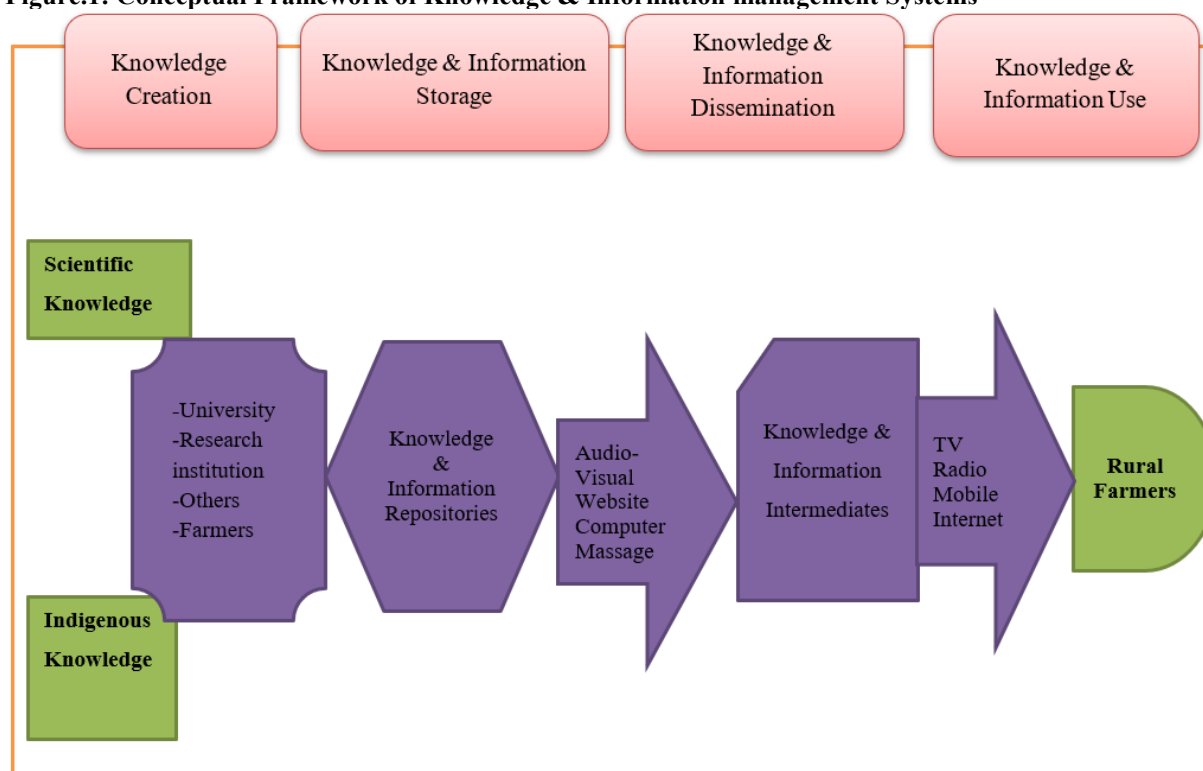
Figure.1: Conceptual Framework of Knowledge & Information management Systems

Knowledge Creation

Knowledge & Information Storage

Knowledge & Information Dissemination

Knowledge & Information Use

Scientific Knowledge

-University
-Research institution
-Others
-Farmers

Knowledge & Information Repositories

Audio-Visual
Website
Computer
Massage

Knowledge & Information Intermediates

TV
Radio
Mobile
Internet

Rural Farmers

Indigenous Knowledge